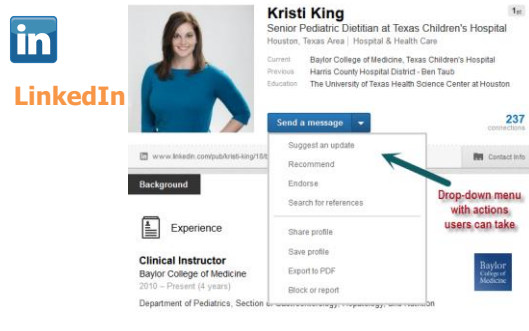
in

LinkedIn

Kristi King 1st

Senior Pediatric Dietitian at Texas Children's Hospital

Houston, Texas Area | Hospital & Health Care

Current Baylor College of Medicine, Texas Children's Hospital
Previous Harris County Hospital District - Ben Taub
Education The University of Texas Health Science Center at Houston

Send a message

237 connections

www.linkedin.com/pub/kristi-king/18/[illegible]

Contact Info

Suggest an update
Recommend
Endorse
Search for references
Share profile
Save profile
Export to PDF
Block or report

Drop-down menu with actions users can take

Background

Experience

Clinical Instructor
Baylor College of Medicine
2010 – Present (4 years)

Department of Pediatrics, Section of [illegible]

Baylor College of Medicine